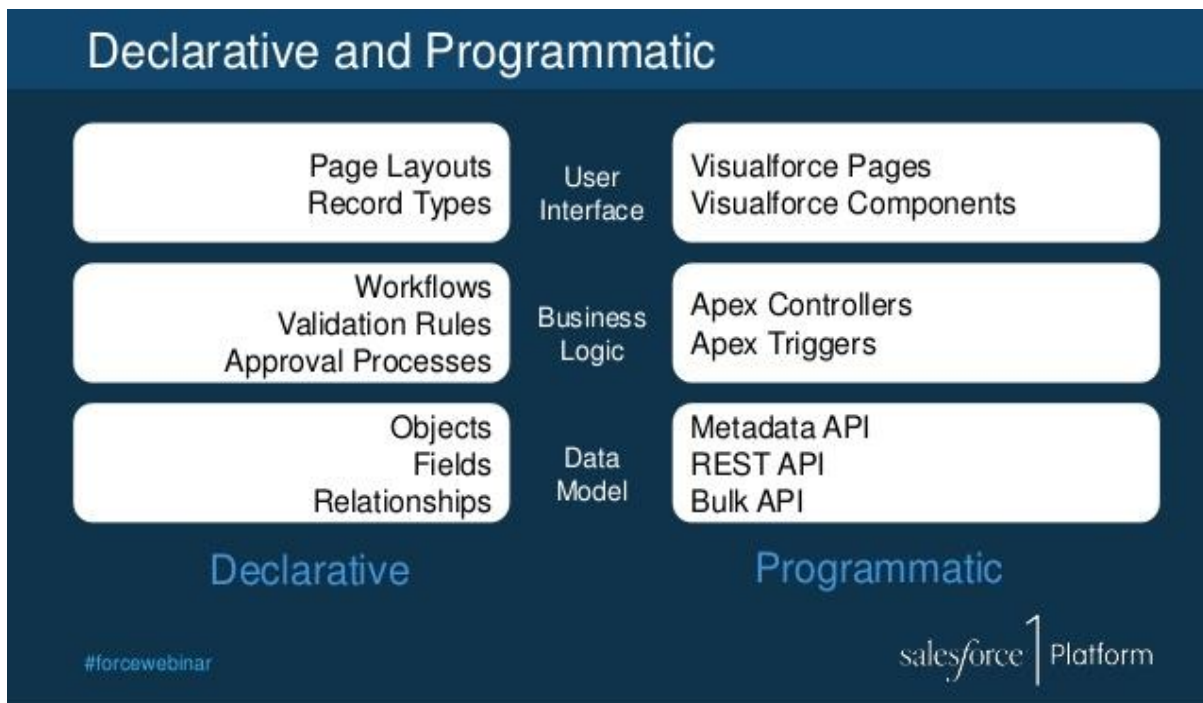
Declarative and Programmatic

Page Layouts
Record Types

User Interface

Visualforce Pages
Visualforce Components

Workflows
Validation Rules
Approval Processes

Business Logic

Apex Controllers
Apex Triggers

Objects
Fields
Relationships

Data Model

Metadata API
REST API
Bulk API

Declarative

Programmatic

#forcewebinar

salesforce 1 Platform